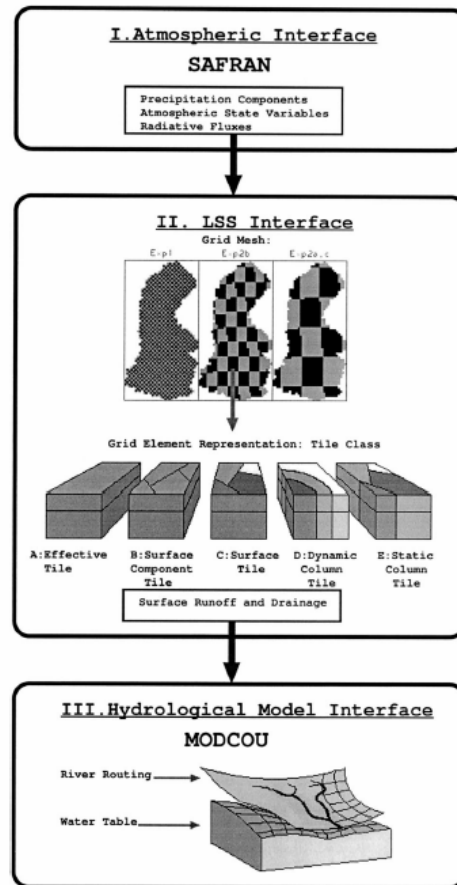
I.Atmospheric Interface

SAFRAN

Precipitation Components
Atmospheric State Variables
Radiative Fluxes

II. LSS Interface

Grid Mesh:

E-p1

E-p2b

E-p2a,c

Grid Element Representation: Tile Class

A:Effective Tile

B:Surface Component Tile

C:Surface Tile

D:Dynamic Column Tile

E:Static Column Tile

Surface Runoff and Drainage

III.Hydrological Model Interface

MODCOU

River Routing

Water Table